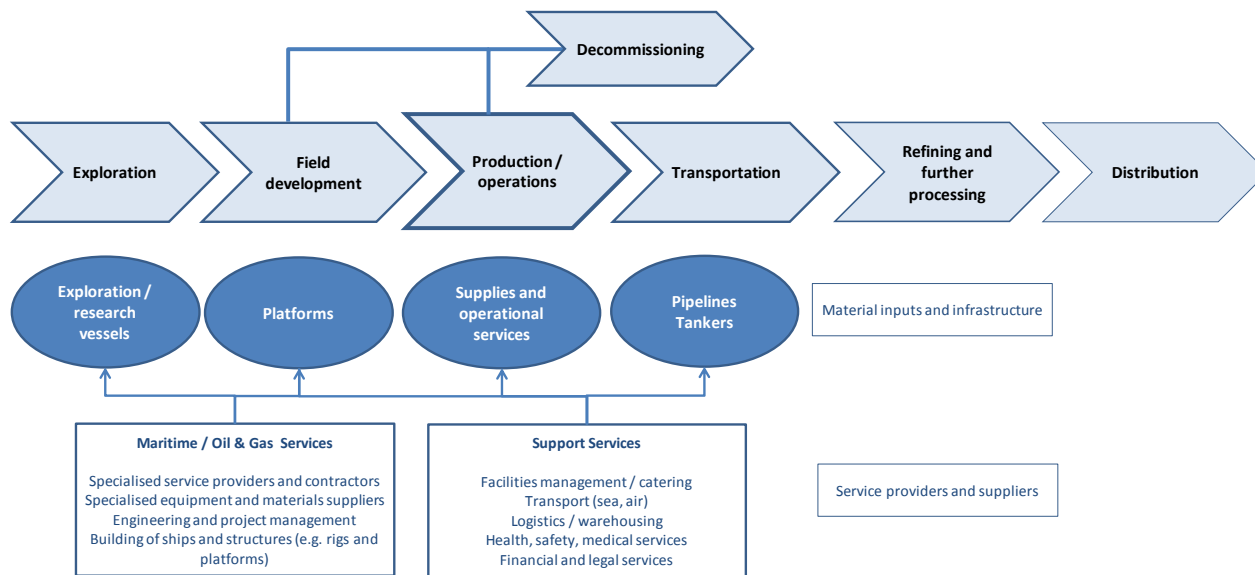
Decommissioning

Exploration

Field development

Production / operations

Transportation

Refining and further processing

Distribution

Exploration / research vessels

Platforms

Supplies and operational services

Pipelines Tankers

Material inputs and infrastructure

Maritime / Oil & Gas Services

Specialised service providers and contractors
Specialised equipment and materials suppliers
Engineering and project management
Building of ships and structures (e.g. rigs and platforms)

Support Services

Facilities management / catering
Transport (sea, air)
Logistics / warehousing
Health, safety, medical services
Financial and legal services

Service providers and suppliers